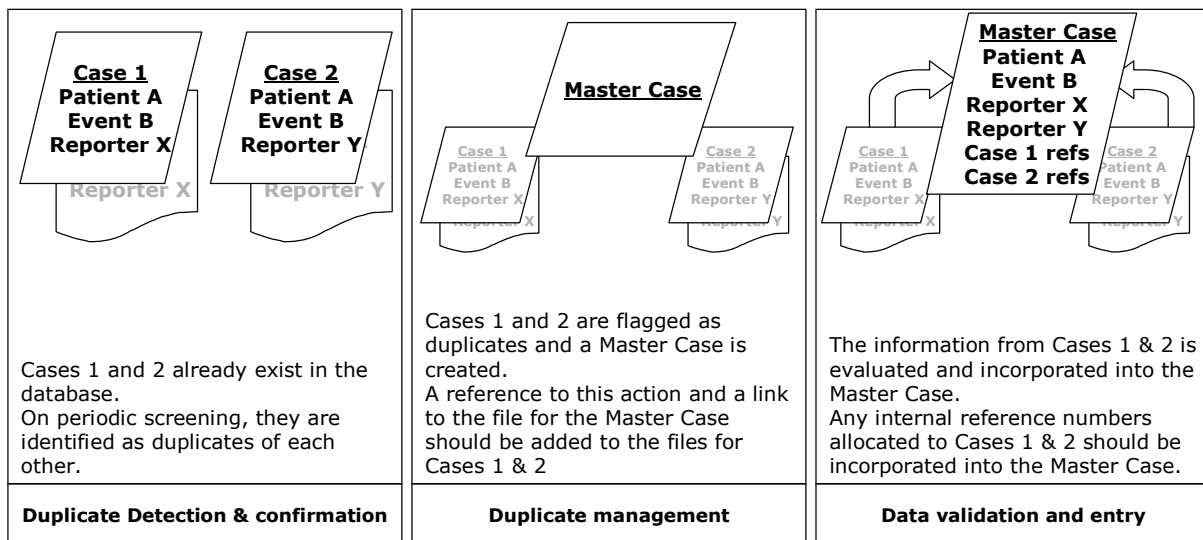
Case 1
Patient A
Event B
Reporter X

Reporter X

Case 2
Patient A
Event B
Reporter Y

Reporter Y

Cases 1 and 2 already exist in the database.
On periodic screening, they are identified as duplicates of each other.

Duplicate Detection & confirmation

Master Case

Case 1
Patient A
Event B
Reporter X

Reporter X

Case 2
Patient A
Event B
Reporter Y

Reporter Y

Cases 1 and 2 are flagged as duplicates and a Master Case is created.
A reference to this action and a link to the file for the Master Case should be added to the files for Cases 1 & 2

Duplicate management

Master Case
Patient A
Event B
Reporter X
Reporter Y
Case 1 refs
Case 2 refs

Case 1
Patient A
Event B
Reporter X

Reporter X

Case 2
Patient A
Event B
Reporter Y

Reporter Y

The information from Cases 1 & 2 is evaluated and incorporated into the Master Case.
Any internal reference numbers allocated to Cases 1 & 2 should be incorporated into the Master Case.

Data validation and entry